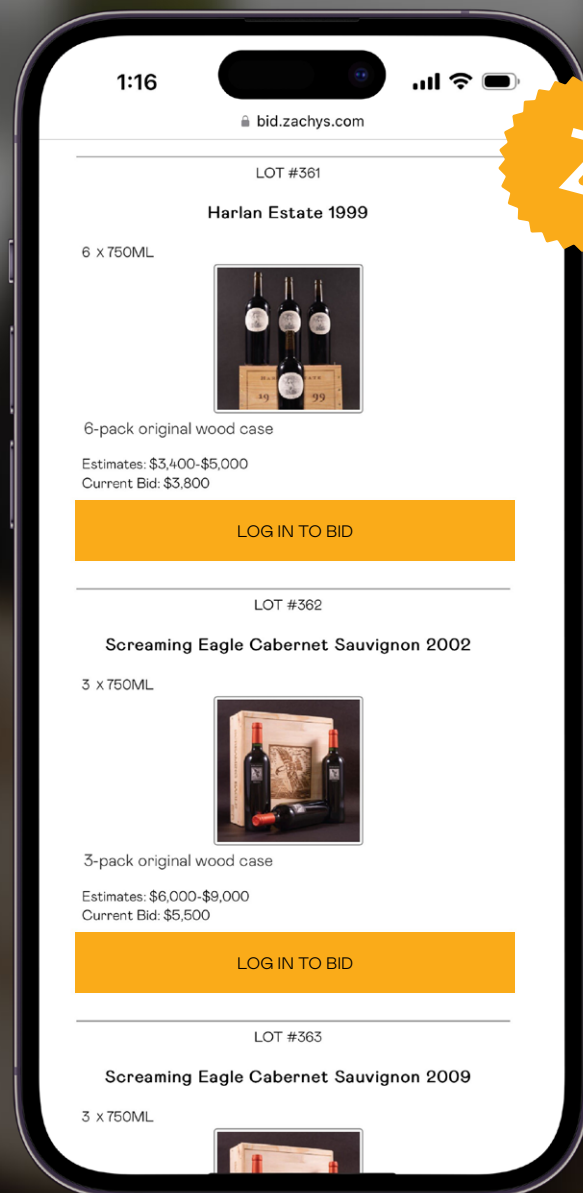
1:16

bid.zachys.com

LOT #361

Harlan Estate 1999

6 x 750ML

6-pack original wood case

Estimates: $3,400-$5,000
Current Bid: $3,800

LOG IN TO BID

LOT #362

Screaming Eagle Cabernet Sauvignon 2002

3 x 750ML

3-pack original wood case

Estimates: $6,000-$9,000
Current Bid: $5,500

LOG IN TO BID

LOT #363

Screaming Eagle Cabernet Sauvignon 2009

3 x 750ML